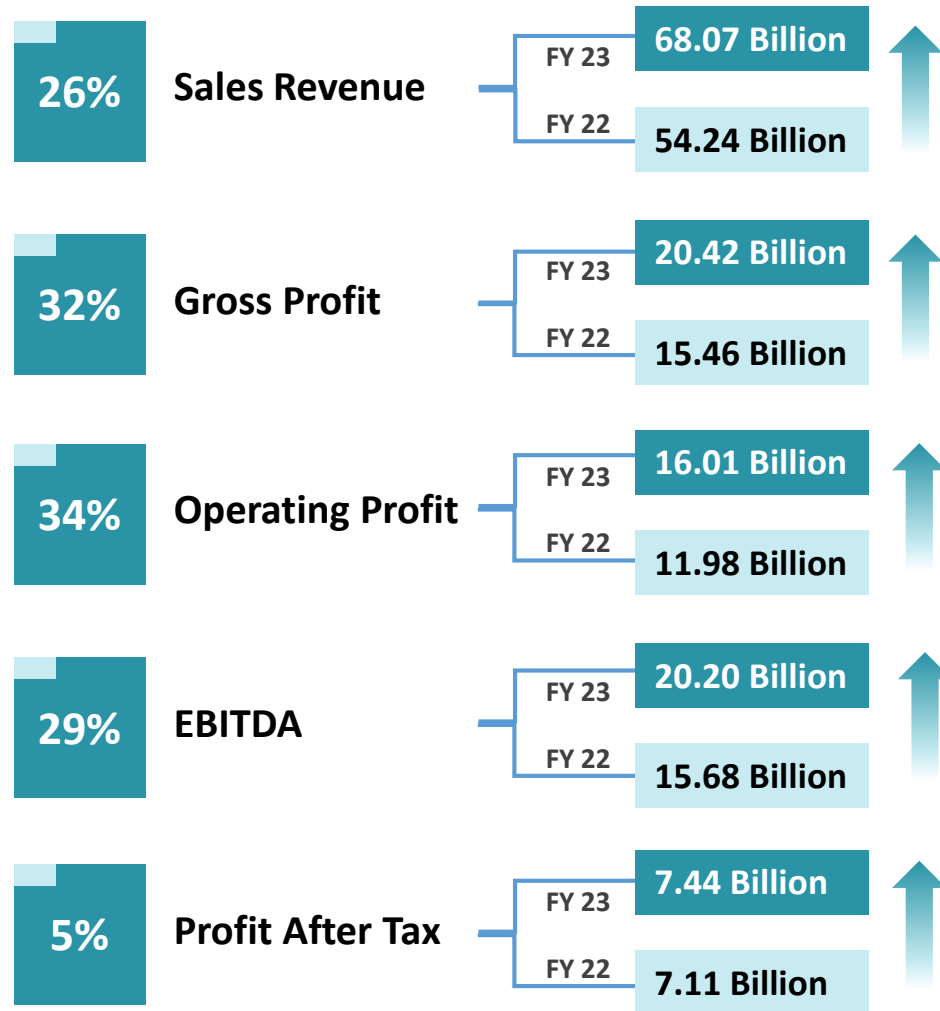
26% Sales Revenue

FY 23 68.07 Billion

FY 22 54.24 Billion

32% Gross Profit

FY 23 20.42 Billion

FY 22 15.46 Billion

34% Operating Profit

FY 23 16.01 Billion

FY 22 11.98 Billion

29% EBITDA

FY 23 20.20 Billion

FY 22 15.68 Billion

5% Profit After Tax

FY 23 7.44 Billion

FY 22 7.11 Billion